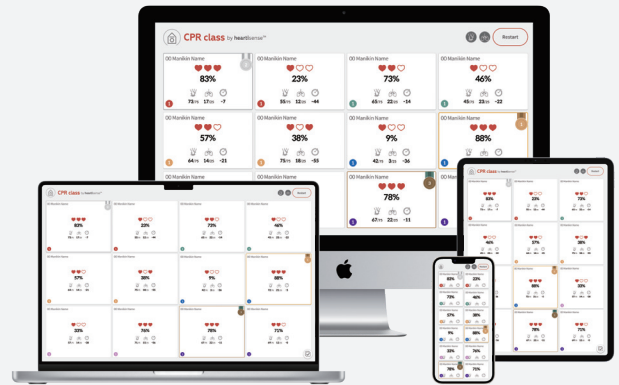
CPR class by heartsense™

Restart

| 00 Manikin Name | 00 Manikin Name | 00 Manikin Name | 00 Manikin Name |
|---|---|---|---|
| 83% | 23% | 73% | 46% |
| 73/75 17/25 -7 | 55/75 12/25 -44 | 65/75 22/25 -14 | 45/75 23/25 -22 |
| 00 Manikin Name | 00 Manikin Name | 00 Manikin Name | 00 Manikin Name |
| 57% | 38% | 9% | 88% |
| 64/75 14/25 -21 | 75/75 18/25 -55 | 42/75 23/25 -36 | |
| | | 00 Manikin Name | |
| | | 78% | |
| | | 67/75 22/25 -11 | |

CPR class by heartsense™

Restart

CPR class by heartsense™

Restart